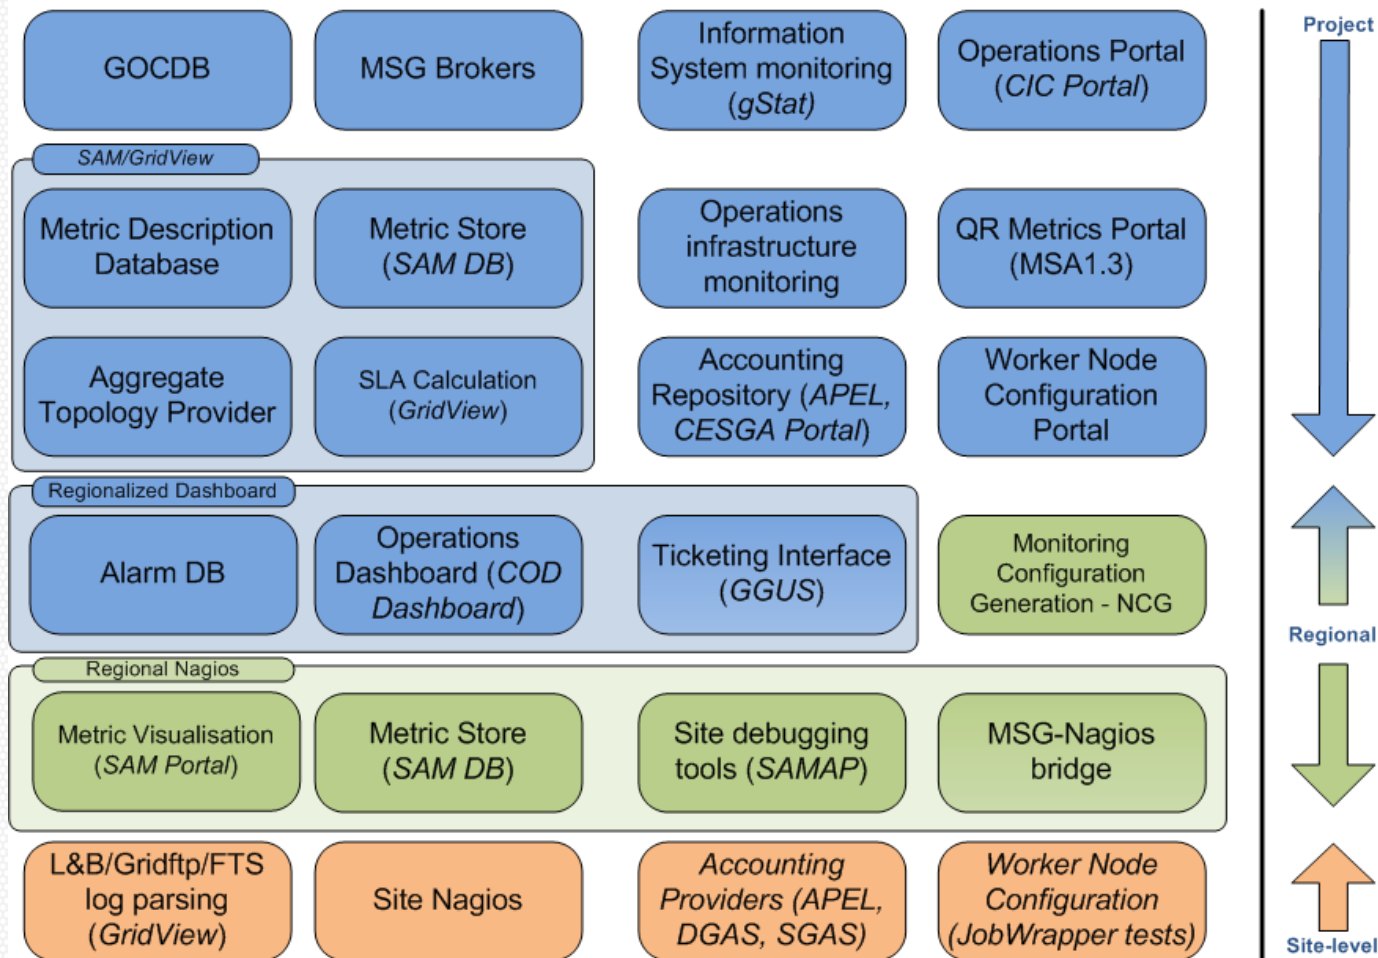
GOCDB

MSG Brokers

Information System monitoring (gStat)

Operations Portal (CIC Portal)

Project

SAM/GridView

Metric Description Database

Metric Store (SAM DB)

Operations infrastructure monitoring

QR Metrics Portal (MSA1.3)

Aggregate Topology Provider

SLA Calculation (GridView)

Accounting Repository (APEL, CESGA Portal)

Worker Node Configuration Portal

Regionalized Dashboard

Alarm DB

Operations Dashboard (COD Dashboard)

Ticketing Interface (GGUS)

Monitoring Configuration Generation - NCG

Regional

Regional Nagios

Metric Visualisation (SAM Portal)

Metric Store (SAM DB)

Site debugging tools (SAMAP)

MSG-Nagios bridge

L&B/Gridftp/FTS log parsing (GridView)

Site Nagios

Accounting Providers (APEL, DGAS, SGAS)

Worker Node Configuration (JobWrapper tests)

Site-level